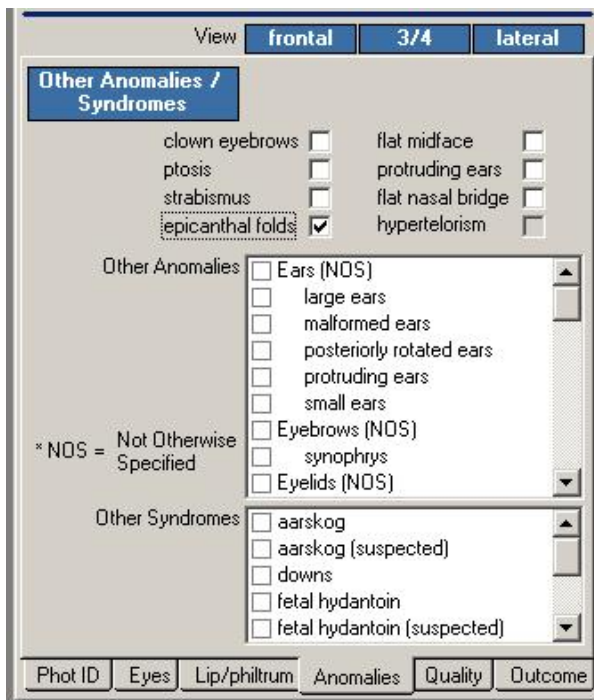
View frontal 3/4 lateral

Other Anomalies / Syndromes

clown eyebrows ☐
ptosis ☐
strabismus ☐
epicanthal folds ☑
flat midface ☐
protruding ears ☐
flat nasal bridge ☐
hypertelorism ☐

Other Anomalies
☐ Ears (NOS)
☐ large ears
☐ malformed ears
☐ posteriorly rotated ears
☐ protruding ears
☐ small ears
☐ Eyebrows (NOS)
☐ synophrys
☐ Eyelids (NOS)

* NOS = Not Otherwise Specified

Other Syndromes
☐ aarskog
☐ aarskog (suspected)
☐ downs
☐ fetal hydantoin
☐ fetal hydantoin (suspected)

Phot ID | Eyes | Lip/philtrum | Anomalies | Quality | Outcome